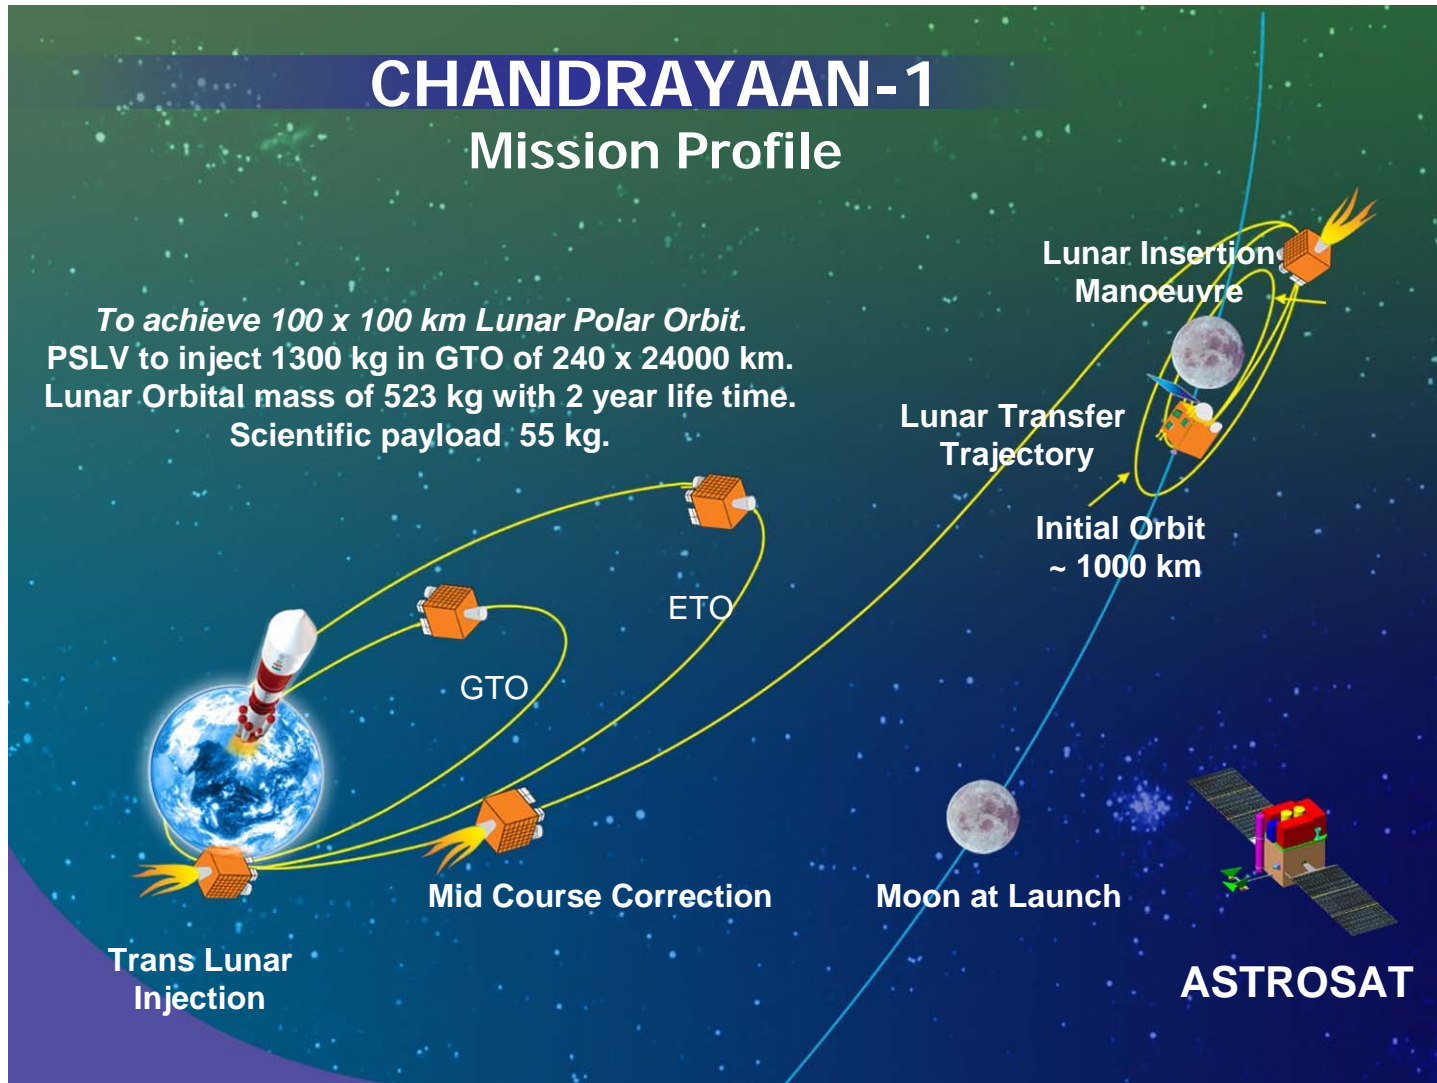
CHANDRAYAAN-1
Mission Profile

To achieve 100 x 100 km Lunar Polar Orbit.
PSLV to inject 1300 kg in GTO of 240 x 24000 km.
Lunar Orbital mass of 523 kg with 2 year life time.
Scientific payload 55 kg.

Lunar Insertion Manoeuvre

Lunar Transfer Trajectory

Initial Orbit ~ 1000 km

ETO

GTO

Mid Course Correction

Moon at Launch

Trans Lunar Injection

ASTROSAT